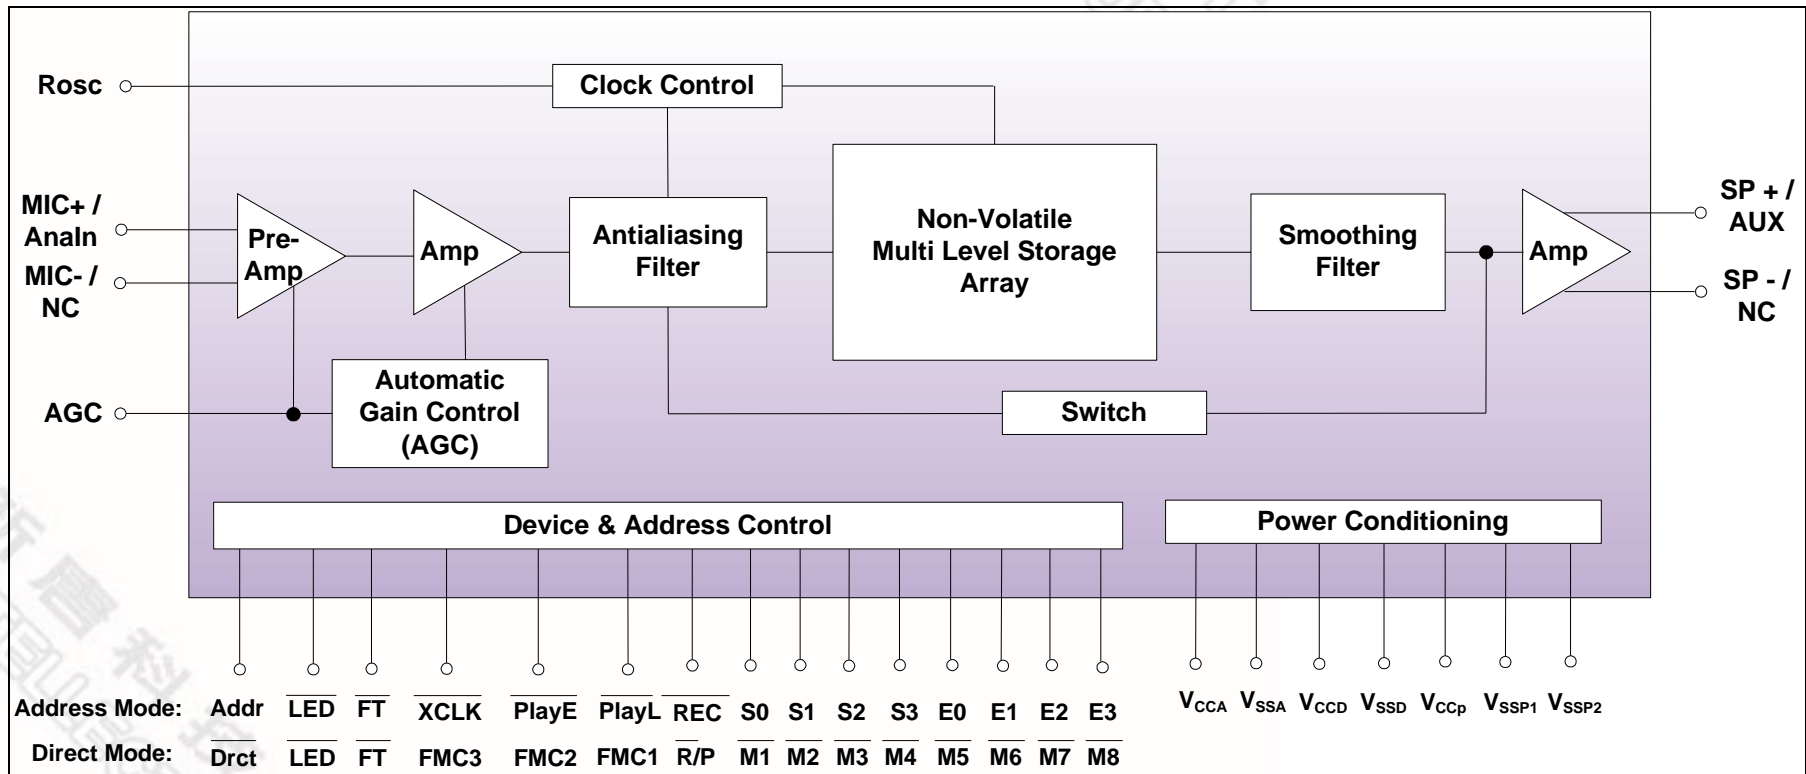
Rosc

Clock Control

MIC+ / AnaIn

MIC- / NC

Pre-Amp

Amp

Antialiasing Filter

Non-Volatile Multi Level Storage Array

Smoothing Filter

Amp

SP + / AUX

SP - / NC

AGC

Automatic Gain Control (AGC)

Switch

Device & Address Control

Power Conditioning

Address Mode: Addr $\overline{LED}$ $\overline{FT}$ $\overline{XCLK}$ $\overline{PlayE}$ $\overline{PlayL}$ $\overline{REC}$ S0 S1 S2 S3 E0 E1 E2 E3

Direct Mode: $\overline{Drct}$ $\overline{LED}$ $\overline{FT}$ FMC3 FMC2 FMC1 $R/\overline{P}$ $\overline{M1}$ $\overline{M2}$ $\overline{M3}$ $\overline{M4}$ $\overline{M5}$ $\overline{M6}$ $\overline{M7}$ $\overline{M8}$

$V_{CCA}$ $V_{SSA}$ $V_{CCD}$ $V_{SSD}$ $V_{CCp}$ $V_{SSP1}$ $V_{SSP2}$